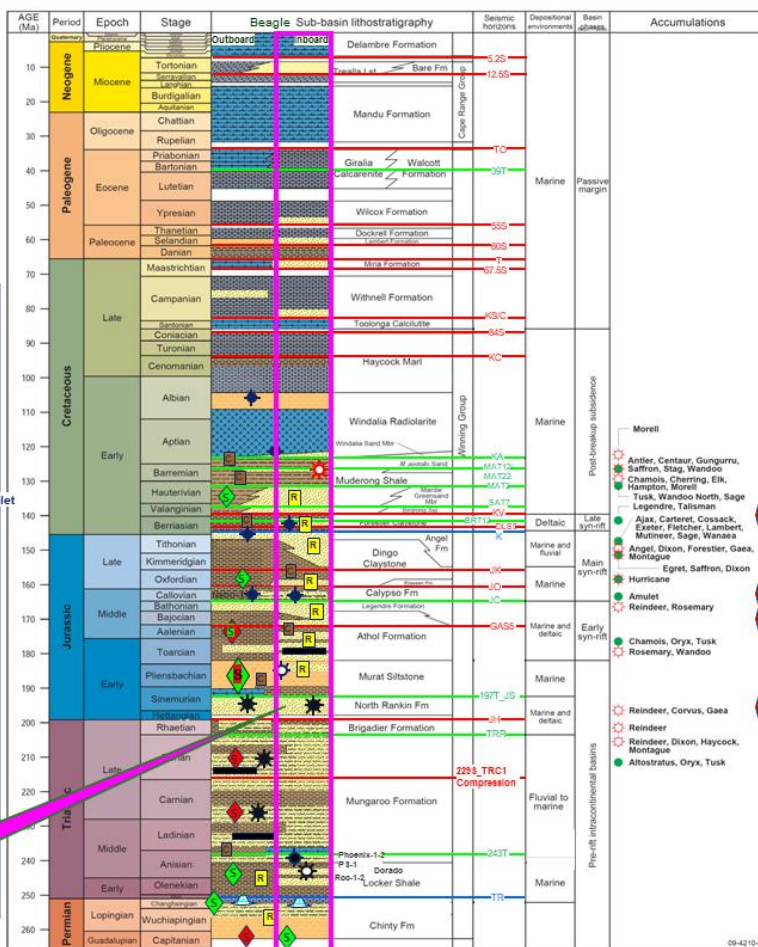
| AGE (Ma) | Period | Epoch | Stage | Beagle Sub-basin lithostratigraphy | Seismic horizons | Depositional environments | Basin phases | Accumulations |
|---|---|---|---|---|---|---|---|---|
| 10 | Quaternary / Neogene | Pliocene / Miocene | Pliocene, Tortonian, Serravallian, Langhian, Burdigalian, Aquitanian | Outboard, Inboard; Delambre Formation; Trealla Lst, Bare Fm; Mandu Formation; Cape Range Group | 5.2S, 12.5S | Marine | Passive margin | |
| 20–60 | Paleogene | Oligocene, Eocene, Paleocene | Chattian, Rupelian, Priabonian, Bartonian, Lutetian, Ypresian, Thanetian, Selandian, Danian | Giralia Calcarenite, Walcott Formation; Wilcox Formation; Dockrell Formation; Lambert Formation | TO, 39T, 55S, 60S, T | | | |
| 70–100 | Cretaceous | Late | Maastrichtian, Campanian, Santonian, Coniacian, Turonian, Cenomanian | Miria Formation; Withnell Formation; Toolonga Calcilutite; Haycock Marl | 67.5S, KS/C, 84S, KC | | | |
| 100–140 | | Early | Albian, Aptian, Barremian, Hauterivian, Valanginian, Berriasian | Windalia Radiolarite; Windalia Sand Mbr; M.australis Sand; Muderong Shale; Mardie Greensand Mbr; Birdrong Sst; Forestier Claystone; Winning Group | KA, MAT13, MAT22, MAT2, SAT7, KV, BRT13, ELS2, K | Marine; Deltaic | Post-breakup subsidence; Late syn-rift | Morell; Antler, Centaur, Gungurru, Saffron, Stag, Wandoo; Chamois, Cherring, Elk, Hampton, Morell; Tusk, Wandoo North, Sage; Legendre, Talisman; Ajax, Carteret, Cossack, Exeter, Fletcher, Lambert, Mutineer, Sage, Wanaea |
| 150–170 | Jurassic | Late, Middle | Tithonian, Kimmeridgian, Oxfordian, Callovian, Bathonian, Bajocian, Aalenian | Angel Fm; Dingo Claystone; Biggada Fm; Calypso Fm; Legendre Formation | JK, JO, JC, GAS5 | Marine and fluvial; Marine; Marine and deltaic | Main syn-rift; Early syn-rift | Angel, Dixon, Forestier, Gaea, Montague; Egret, Saffron, Dixon; Hurricane; Amulet; Reindeer, Rosemary; Chamois, Oryx, Tusk; Rosemary, Wandoo |
| 180–200 | | Early | Toarcian, Pliensbachian, Sinemurian, Hettangian | Athol Formation; Murat Siltstone; North Rankin Fm | 197T_JS, JH | Marine; Marine and deltaic | | Reindeer, Corvus, Gaea; Reindeer |
| 200–250 | Triassic | Late, Middle, Early | Rhaetian, Norian, Carnian, Ladinian, Anisian, Olenekian | Brigadier Formation; Mungaroo Formation; Phoenix-1-2, P3-1, Roc-1-2; Dorado; Locker Shale | TRR, 229S_TRC1 Compression, 243T, TR | Fluvial to marine; Marine | Pre-rift intracontinental basins | Reindeer, Dixon, Haycock, Montague; Altostratus, Oryx, Tusk |
| 260 | Permian | Lopingian, Guadalupian | Changhsingian, Wuchiapingian, Capitanian | Chinty Fm | | | | |

let

09-4210-